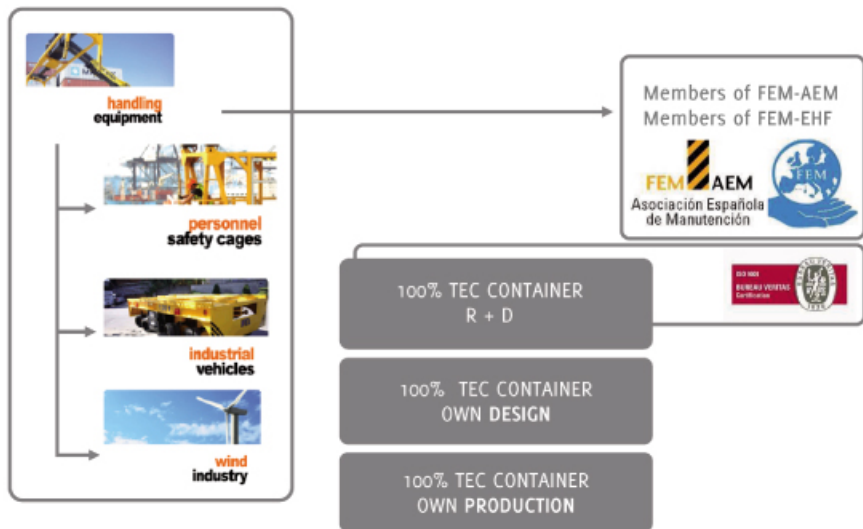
handling
equipment

personnel
safety cages

industrial
vehicles

wind
industry

Members of FEM-AEM
Members of FEM-EHF

FEM AEM
Asociación Española de Manutención

FEM

ISO 9001
BUREAU VERITAS
Certification

100% TEC CONTAINER
R + D

100% TEC CONTAINER
OWN DESIGN

100% TEC CONTAINER
OWN PRODUCTION